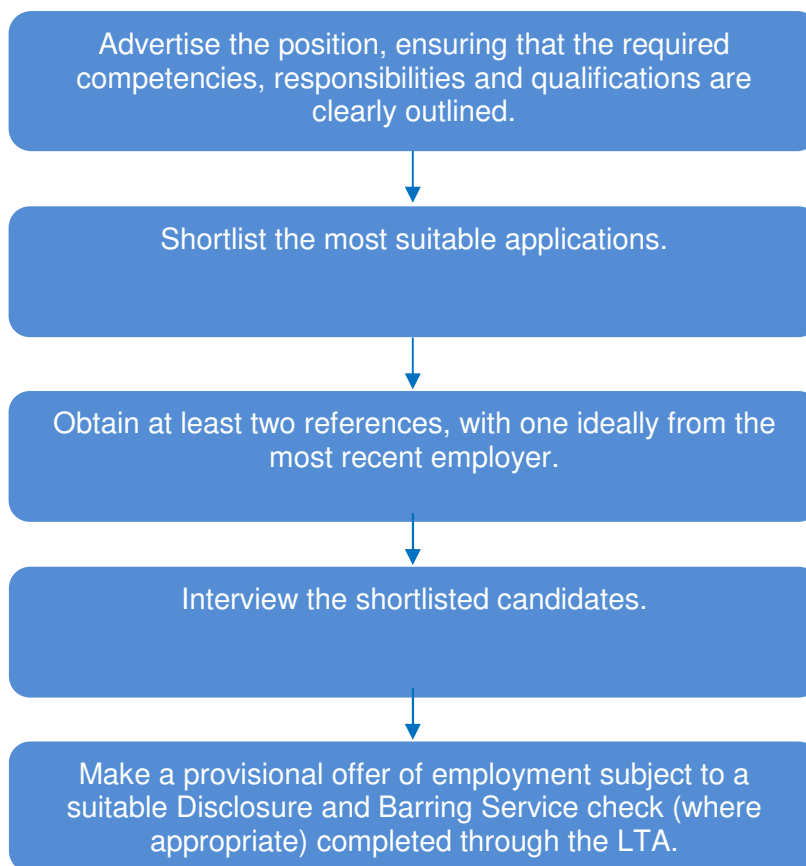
Advertise the position, ensuring that the required competencies, responsibilities and qualifications are clearly outlined.

Shortlist the most suitable applications.

Obtain at least two references, with one ideally from the most recent employer.

Interview the shortlisted candidates.

Make a provisional offer of employment subject to a suitable Disclosure and Barring Service check (where appropriate) completed through the LTA.